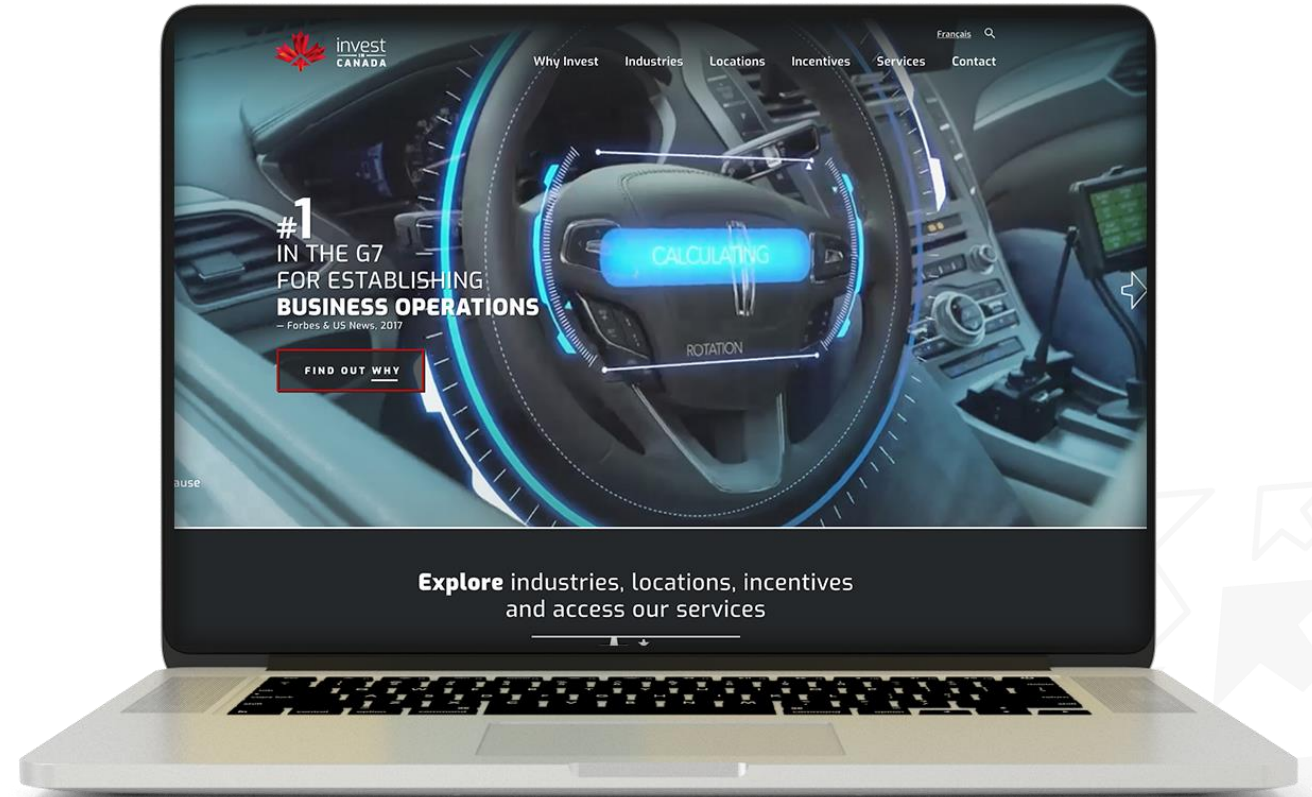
Français

invest IN CANADA

Why Invest Industries Locations Incentives Services Contact

CALCULATING

ROTATION

#1
IN THE G7
FOR ESTABLISHING
BUSINESS OPERATIONS
— Forbes & US News, 2017

FIND OUT WHY

ause

Explore industries, locations, incentives and access our services